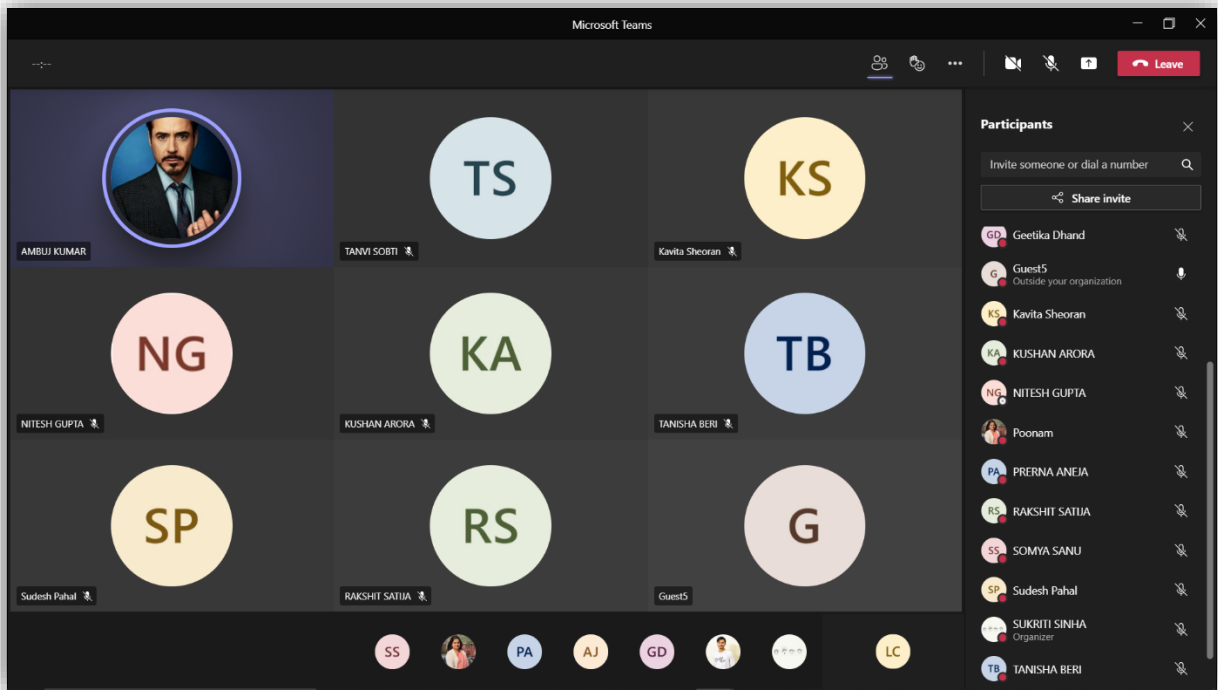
Microsoft Teams

--:--

Leave

AMBUJ KUMAR

TS
TANVI SOBTI

KS
Kavita Sheoran

NG
NITESH GUPTA

KA
KUSHAN ARORA

TB
TANISHA BERI

SP
Sudesh Pahal

RS
RAKSHIT SATIJA

G
Guest5

SS PA AJ GD LC

Participants

Invite someone or dial a number

Share invite

GD Geetika Dhand

G Guest5
Outside your organization

KS Kavita Sheoran

KA KUSHAN ARORA

NG NITESH GUPTA

Poonam

PA PRERNA ANEJA

RS RAKSHIT SATIJA

SS SOMYA SANU

SP Sudesh Pahal

SUKRITI SINHA
Organizer

TB TANISHA BERI